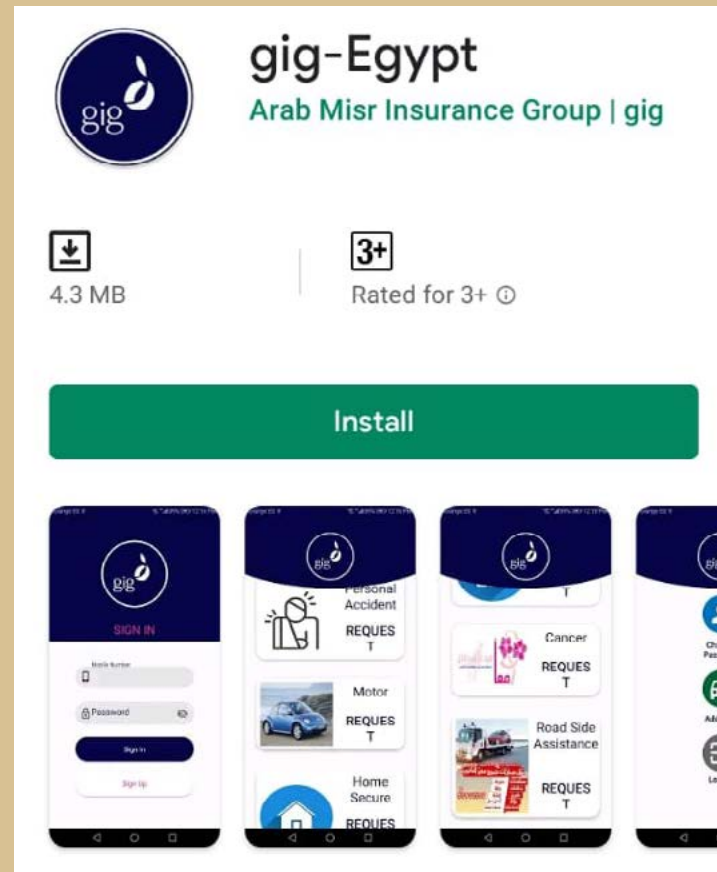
gig

gig-Egypt
Arab Misr Insurance Group | gig

4.3 MB

3+
Rated for 3+ ⓘ

Install

gig
SIGN IN
Mobile Number
Password
Sign In
Sign Up

gig
Personal Accident
REQUEST
Motor
REQUEST
Home Secure
REQUES

gig
T
Cancer
REQUEST
Road Side Assistance
REQUEST

gig
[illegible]